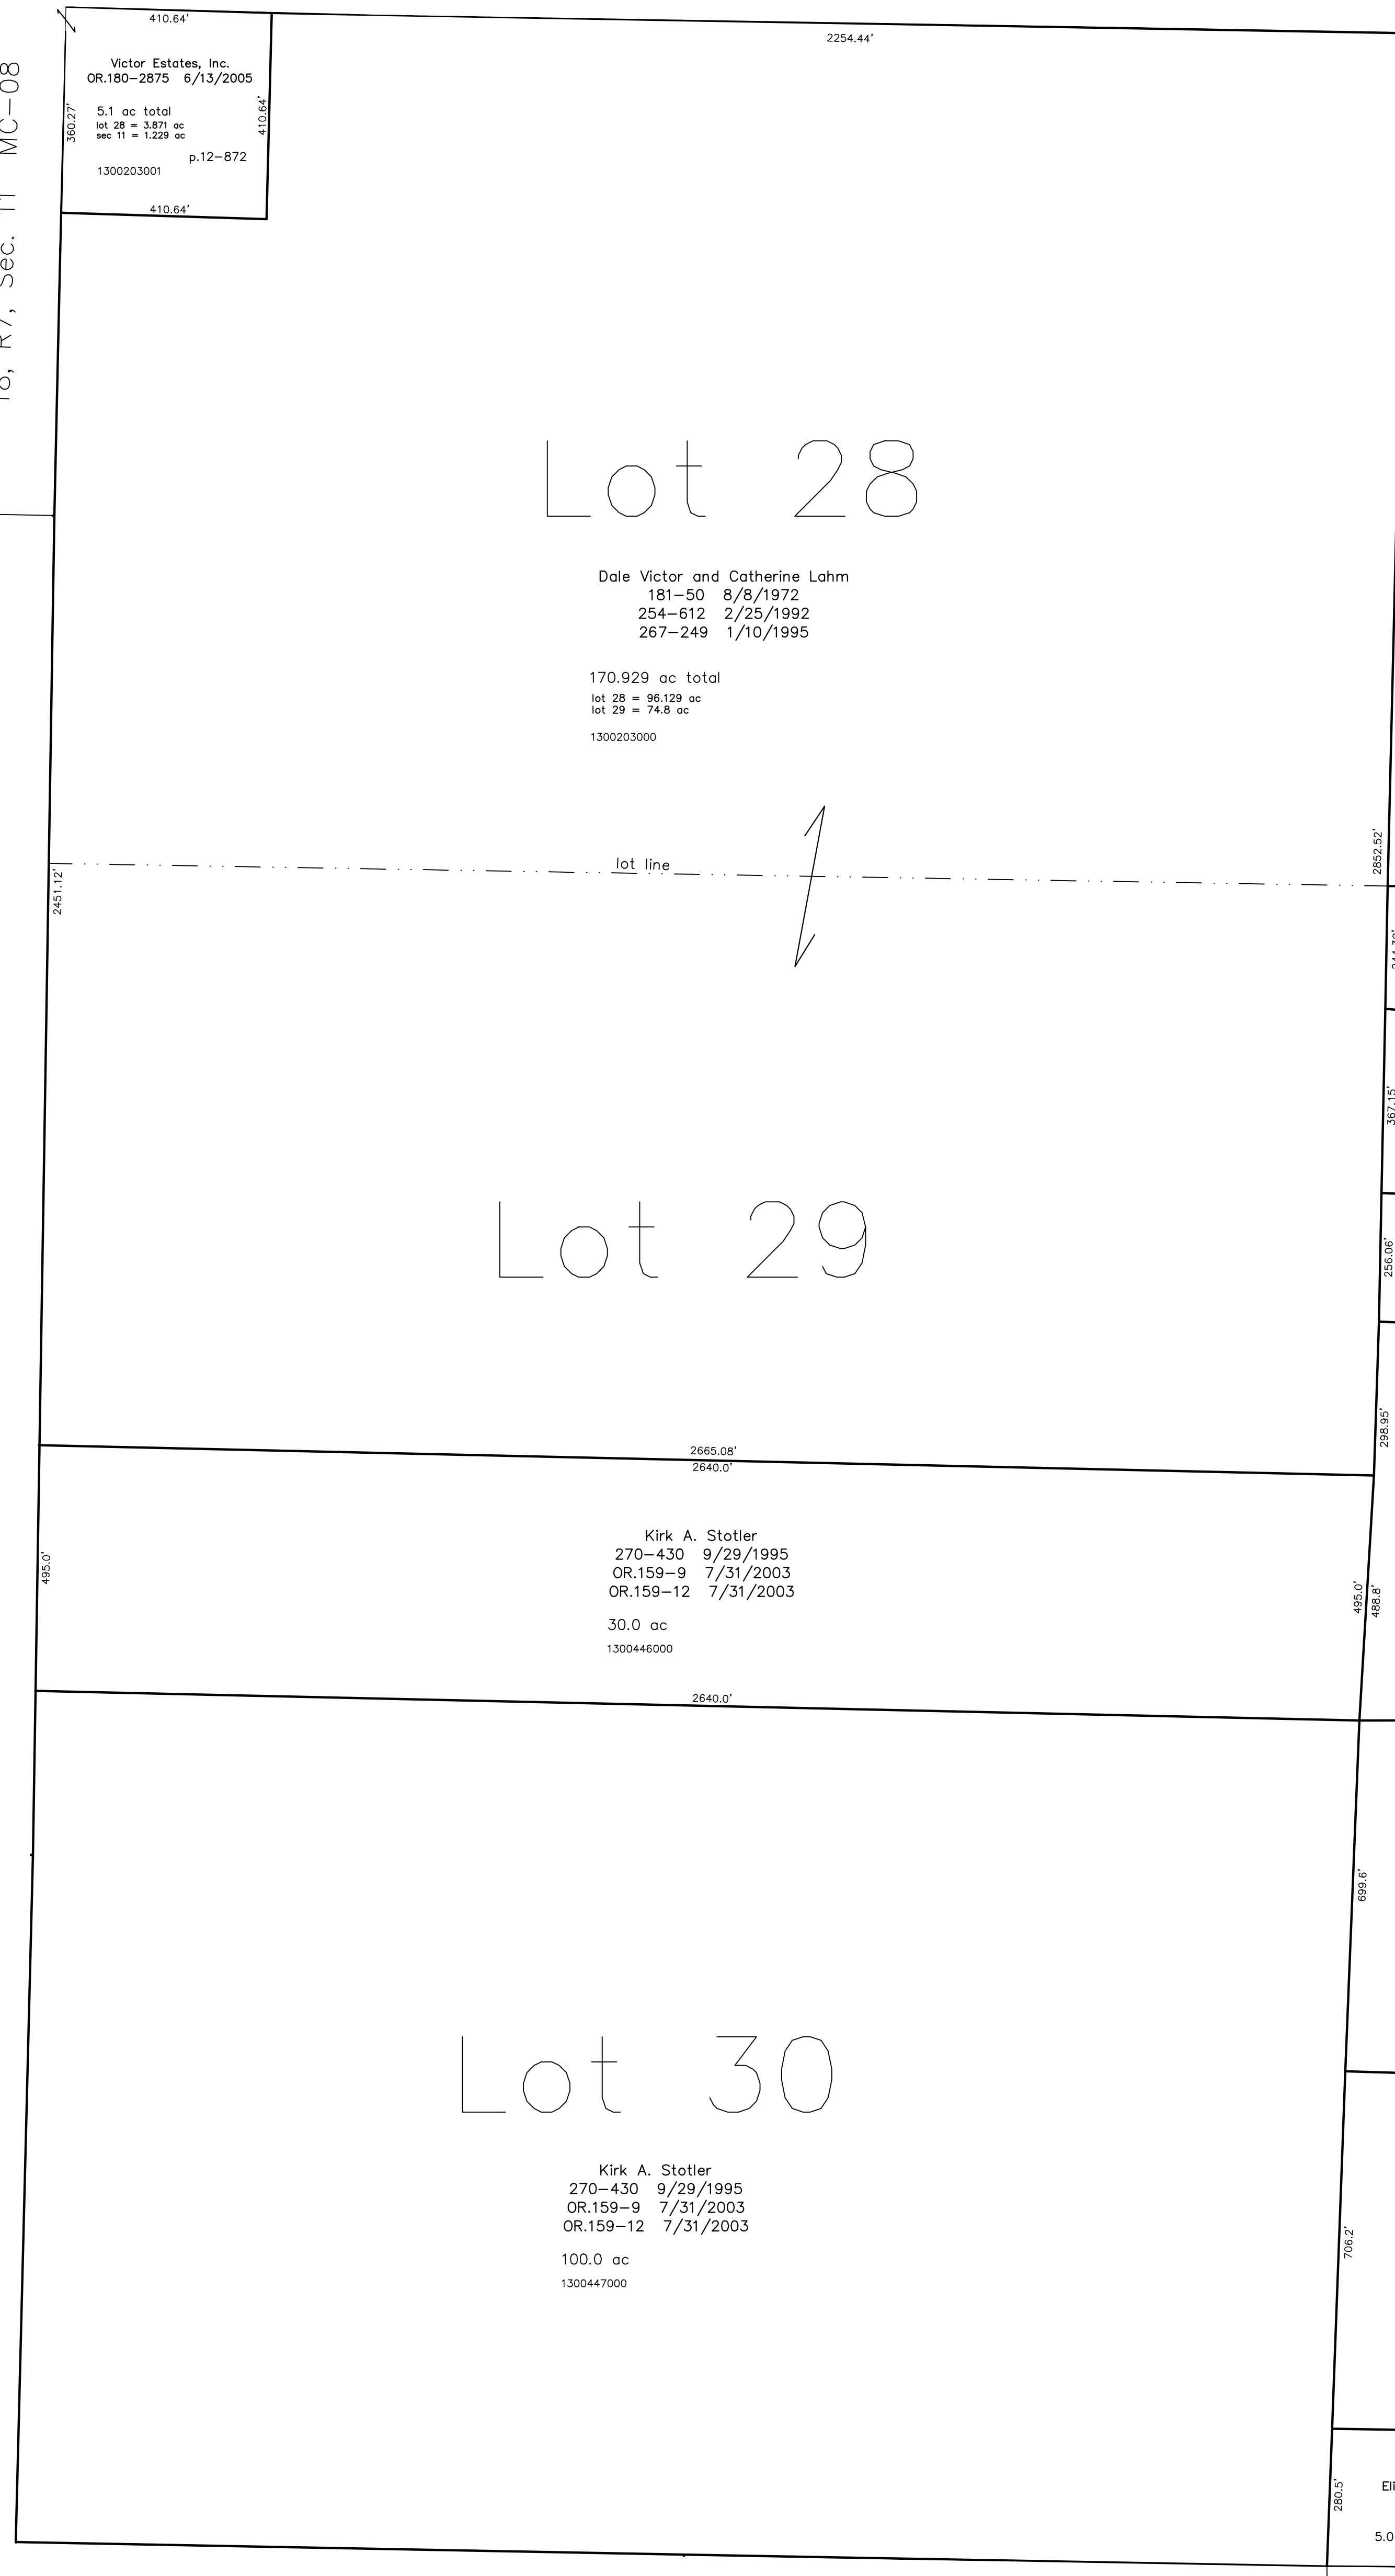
T8, R7, Sec. 11 MC-08

410.64'
Victor Estates, Inc.
OR.180–2875 6/13/2005
360.27'
5.1 ac total
lot 28 = 3.871 ac
sec 11 = 1.229 ac
410.64'
p.12–872
1300203001
410.64'

2254.44'

Lot 28

Dale Victor and Catherine Lahm
181–50 8/8/1972
254–612 2/25/1992
267–249 1/10/1995

170.929 ac total
lot 28 = 96.129 ac
lot 29 = 74.8 ac

1300203000

lot line
2451.12'
2852.52'
367.15'
256.06'
298.95'

Lot 29

2665.08'
2640.0'

495.0'
Kirk A. Stotler
270–430 9/29/1995
OR.159–9 7/31/2003
OR.159–12 7/31/2003

30.0 ac
1300446000
495.0'
488.8'

2640.0'

699.6'

Lot 30

Kirk A. Stotler
270–430 9/29/1995
OR.159–9 7/31/2003
OR.159–12 7/31/2003

100.0 ac
1300447000

706.2'
280.5'
Eli
5.0